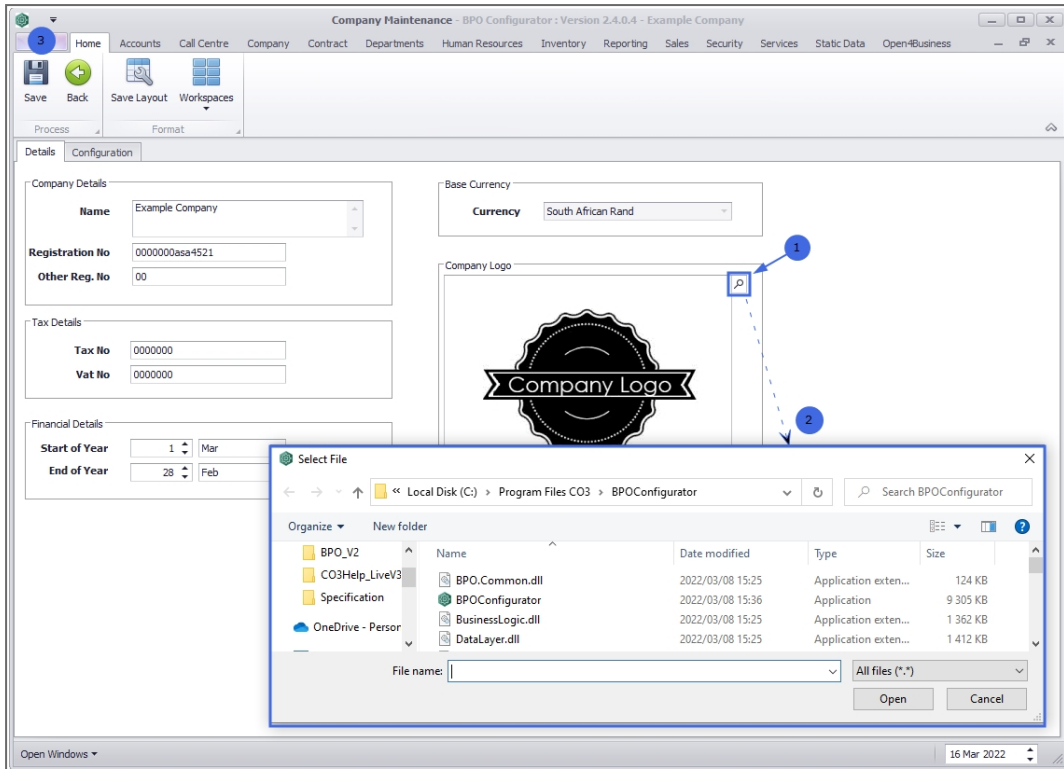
Company Maintenance - BPO Configurator : Version 2.4.0.4 - Example Company

3

Home Accounts Call Centre Company Contract Departments Human Resources Inventory Reporting Sales Security Services Static Data Open4Business

Save Back Save Layout Workspaces

Process Format

Details Configuration

Company Details

Name Example Company

Registration No 0000000asa4521

Other Reg. No 00

Tax Details

Tax No 0000000

Vat No 0000000

Financial Details

Start of Year 1 Mar

End of Year 28 Feb

Base Currency

Currency South African Rand

Company Logo

1

Company Logo

2

Select File

« Local Disk (C:) › Program Files CO3 › BPOConfigurator

Search BPOConfigurator

Organize ▾ New folder

BPO_V2
CO3Help_LiveV3
Specification
OneDrive - Persor

| Name | Date modified | Type | Size |
|---|---|---|---|
| BPO.Common.dll | 2022/03/08 15:25 | Application exten... | 124 KB |
| BPOConfigurator | 2022/03/08 15:36 | Application | 9 305 KB |
| BusinessLogic.dll | 2022/03/08 15:25 | Application exten... | 1 362 KB |
| DataLayer.dll | 2022/03/08 15:25 | Application exten... | 1 412 KB |

File name:

All files (*.*)

Open Cancel

Open Windows ▾

16 Mar 2022